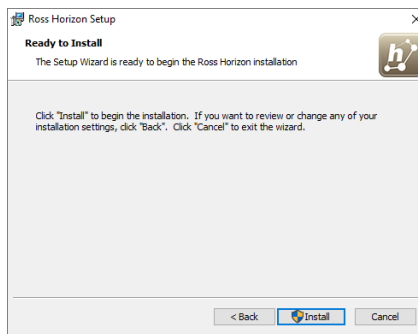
Ross Horizon Setup

Ready to Install

The Setup Wizard is ready to begin the Ross Horizon installation

h

Click "Install" to begin the installation. If you want to review or change any of your installation settings, click "Back". Click "Cancel" to exit the wizard.

< Back

Install

Cancel